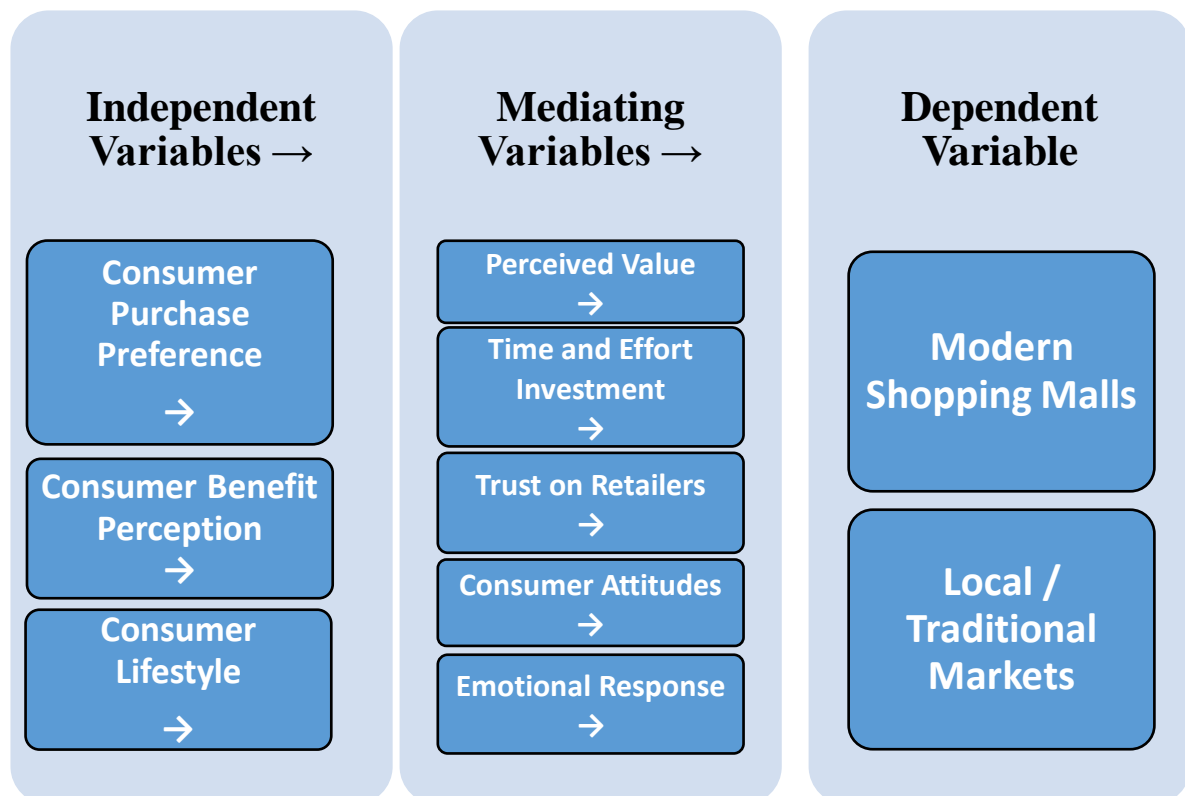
Independent Variables →

Consumer Purchase Preference →

Consumer Benefit Perception →

Consumer Lifestyle →

Mediating Variables →

Perceived Value →

Time and Effort Investment →

Trust on Retailers →

Consumer Attitudes →

Emotional Response →

Dependent Variable

Modern Shopping Malls

Local / Traditional Markets